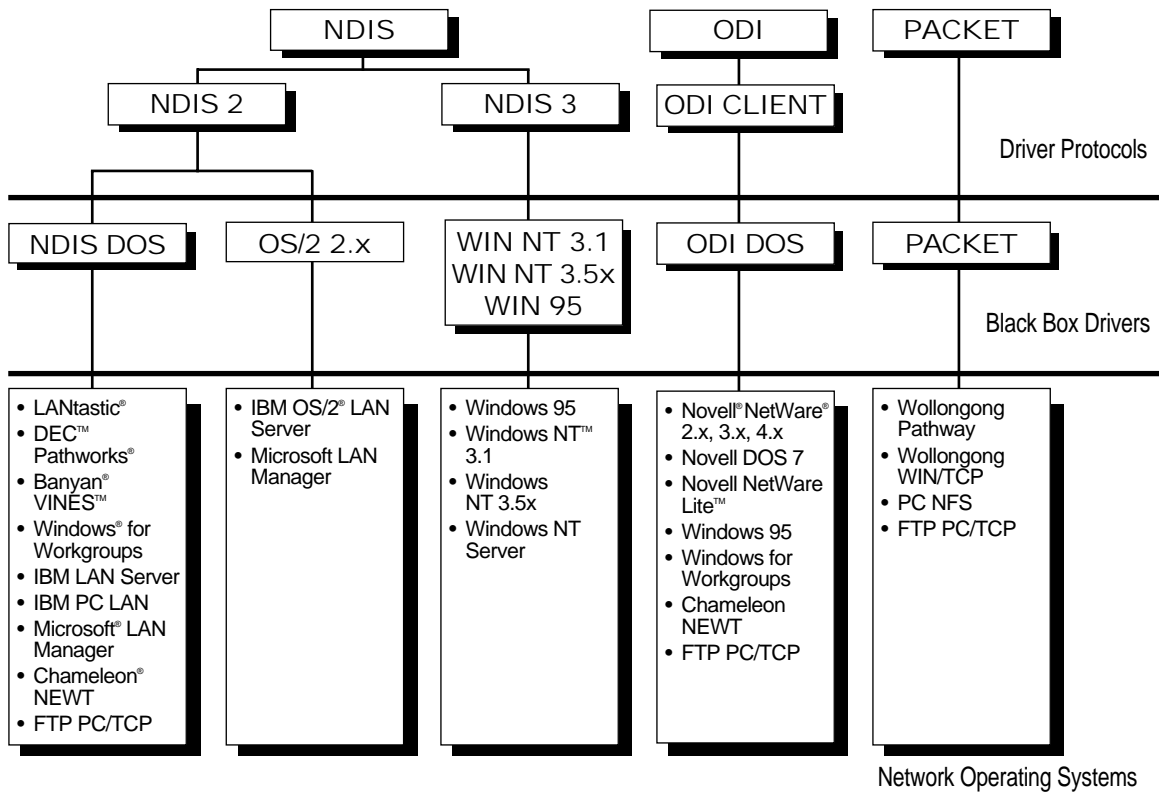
NDIS

ODI

PACKET

NDIS 2

NDIS 3

ODI CLIENT

Driver Protocols

NDIS DOS

OS/2 2.x

WIN NT 3.1
WIN NT 3.5x
WIN 95

ODI DOS

PACKET

Black Box Drivers

• LANtastic®
• DEC™ Pathworks®
• Banyan® VINES™
• Windows® for Workgroups
• IBM LAN Server
• IBM PC LAN
• Microsoft® LAN Manager
• Chameleon® NEWT
• FTP PC/TCP

• IBM OS/2® LAN Server
• Microsoft LAN Manager

• Windows 95
• Windows NT™ 3.1
• Windows NT 3.5x
• Windows NT Server

• Novell® NetWare® 2.x, 3.x, 4.x
• Novell DOS 7
• Novell NetWare Lite™
• Windows 95
• Windows for Workgroups
• Chameleon NEWT
• FTP PC/TCP

• Wollongong Pathway
• Wollongong WIN/TCP
• PC NFS
• FTP PC/TCP

Network Operating Systems